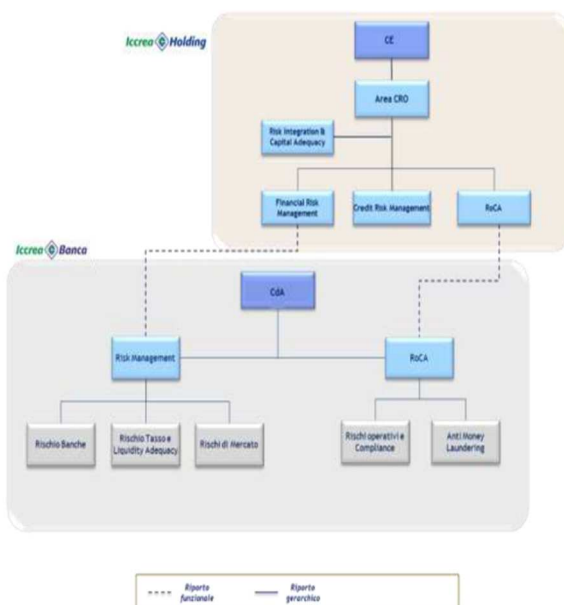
Iccrea Holding

CE

Area CRO

Risk Integration & Capital Adequacy

Financial Risk Management

Credit Risk Management

RoCA

Iccrea Banca

CdA

Risk Management

RoCA

Rischio Banche

Rischio Tasso e Liquidity Adequacy

Rischi di Mercato

Rischi operativi e Compliance

Anti Money Laundering

Riporto funzionale

Riporto gerarchico